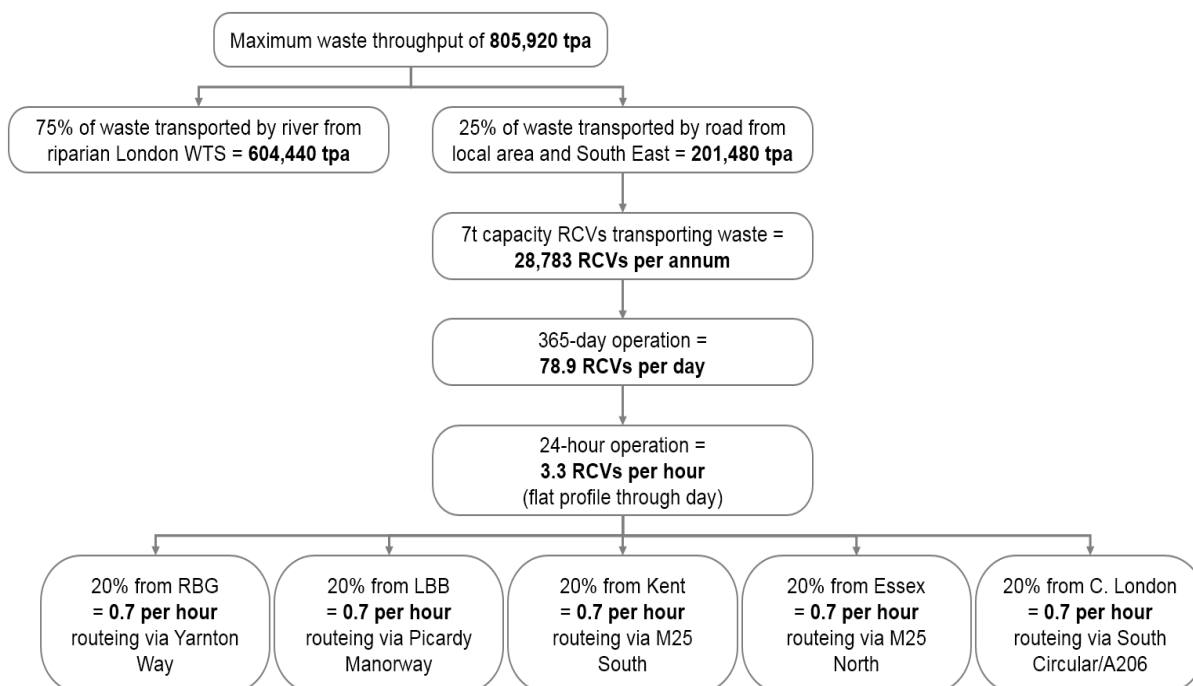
Maximum waste throughput of **805,920 tpa**

75% of waste transported by river from riparian London WTS = **604,440 tpa**

25% of waste transported by road from local area and South East = **201,480 tpa**

7t capacity RCVs transporting waste = **28,783 RCVs per annum**

365-day operation = **78.9 RCVs per day**

24-hour operation = **3.3 RCVs per hour** (flat profile through day)

20% from RBG = **0.7 per hour** routeing via Yarnton Way

20% from LBB = **0.7 per hour** routeing via Picardy Manorway

20% from Kent = **0.7 per hour** routeing via M25 South

20% from Essex = **0.7 per hour** routeing via M25 North

20% from C. London = **0.7 per hour** routeing via South Circular/A206